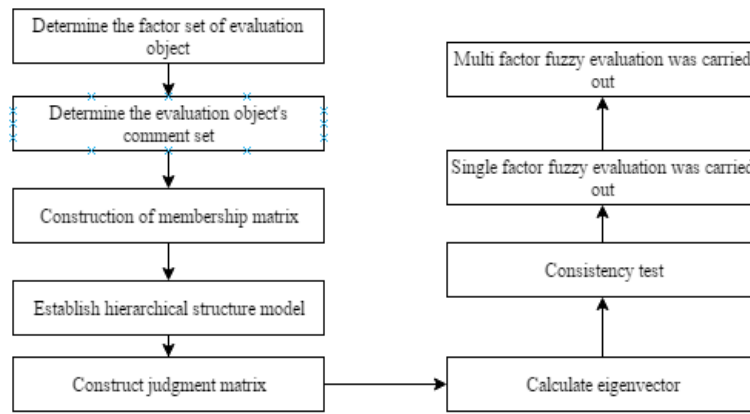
Determine the factor set of evaluation object

Determine the evaluation object's comment set

Construction of membership matrix

Establish hierarchical structure model

Construct judgment matrix

Calculate eigenvector

Consistency test

Single factor fuzzy evaluation was carried out

Multi factor fuzzy evaluation was carried out